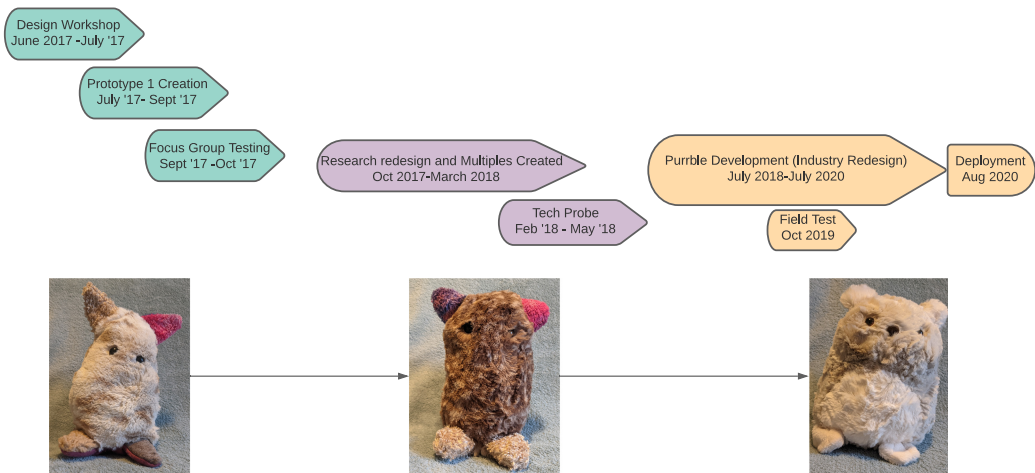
Design Workshop
June 2017 -July '17

Prototype 1 Creation
July '17- Sept '17

Focus Group Testing
Sept '17 -Oct '17

Research redesign and Multiples Created
Oct 2017-March 2018

Tech Probe
Feb '18 - May '18

Purrble Development (Industry Redesign)
July 2018-July 2020

Field Test
Oct 2019

Deployment
Aug 2020